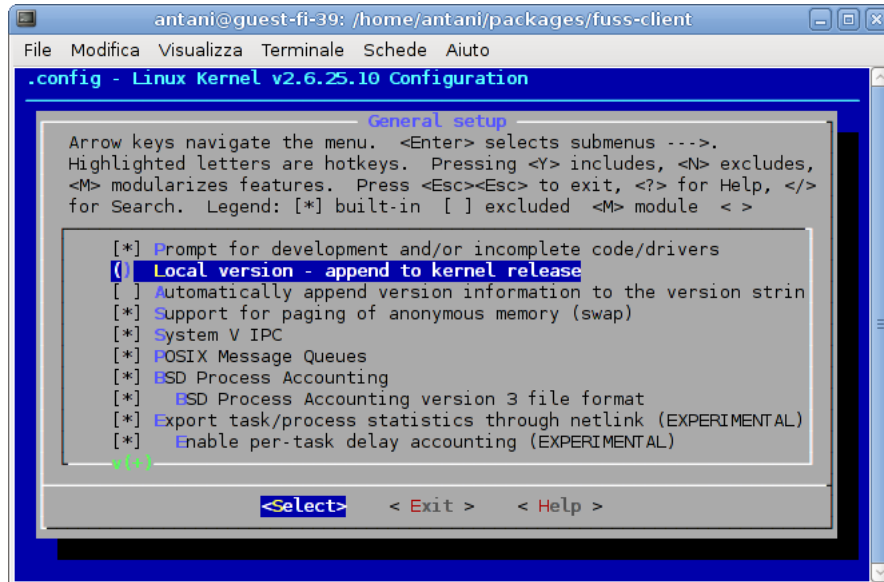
antani@guest-fi-39: /home/antani/packages/fuss-client

File Modifica Visualizza Terminale Schede Aiuto

.config - Linux Kernel v2.6.25.10 Configuration

General setup

Arrow keys navigate the menu. <Enter> selects submenus --->. Highlighted letters are hotkeys. Pressing <Y> includes, <N> excludes, <M> modularizes features. Press <Esc><Esc> to exit, <?> for Help, </> for Search. Legend: [*] built-in [ ] excluded <M> module < >

[*] Prompt for development and/or incomplete code/drivers
() Local version - append to kernel release
[ ] Automatically append version information to the version strin
[*] Support for paging of anonymous memory (swap)
[*] System V IPC
[*] POSIX Message Queues
[*] BSD Process Accounting
[*] BSD Process Accounting version 3 file format
[*] Export task/process statistics through netlink (EXPERIMENTAL)
[*] Enable per-task delay accounting (EXPERIMENTAL)
v(+)

<Select> < Exit > < Help >